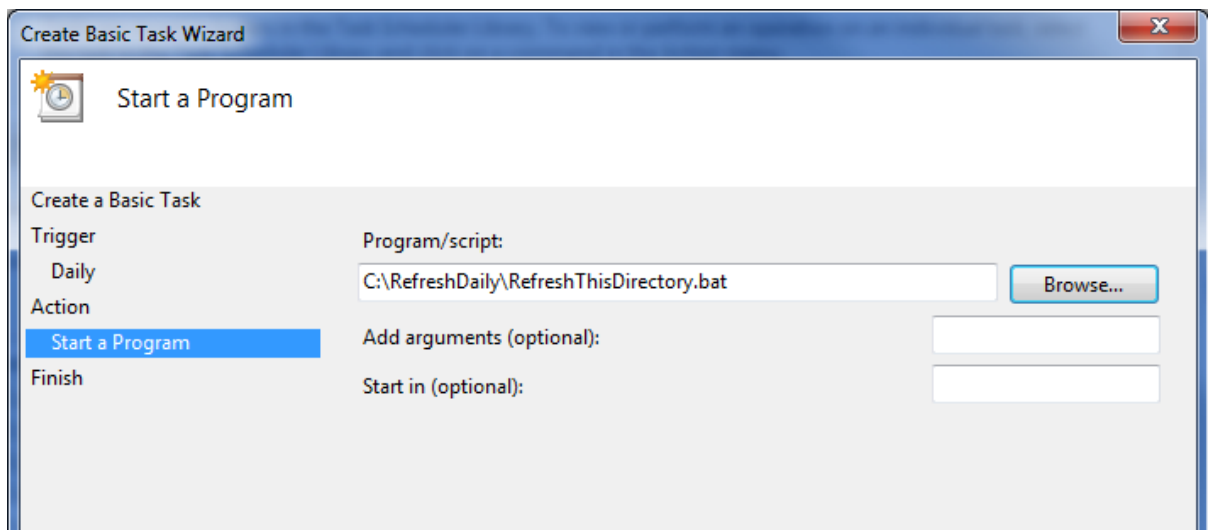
Create Basic Task Wizard

Start a Program

Create a Basic Task
Trigger
Daily
Action
Start a Program
Finish

Program/script:
C:\RefreshDaily\RefreshThisDirectory.bat
Browse...
Add arguments (optional):
Start in (optional):